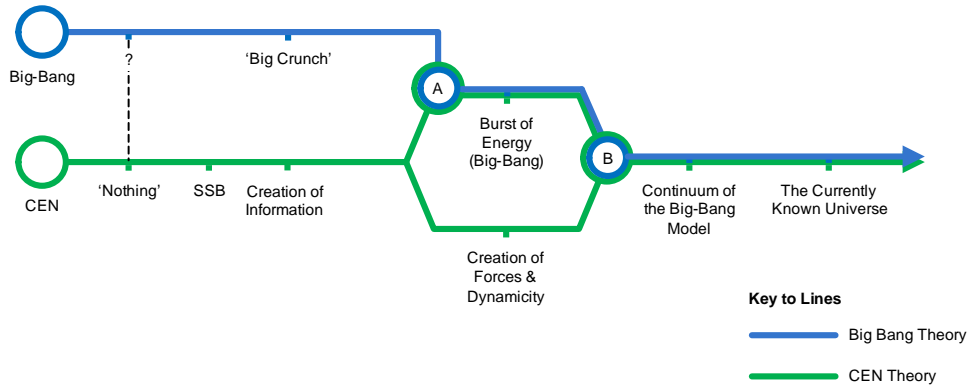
Big-Bang

?

'Big Crunch'

A

CEN

'Nothing'

SSB

Creation of Information

Burst of Energy (Big-Bang)

B

Continuum of the Big-Bang Model

The Currently Known Universe

Creation of Forces & Dynamicity

Key to Lines

Big Bang Theory

CEN Theory